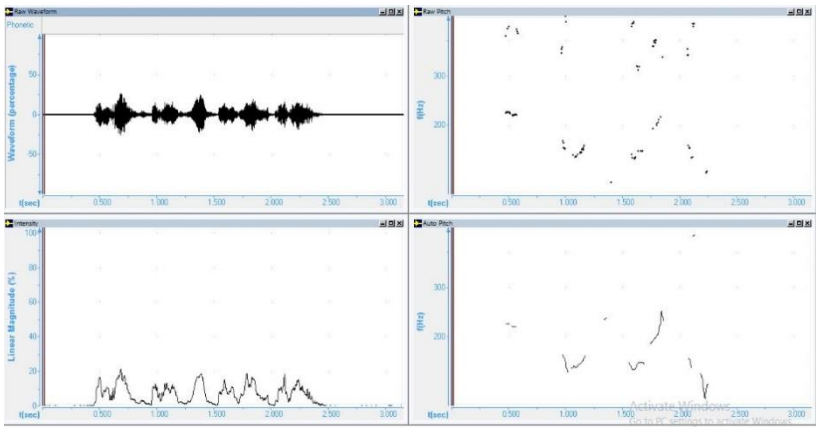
Raw Waveform
Phonetic
Waveform (percentage)
50
0
-50
t(sec) 0.500 1.000 1.500 2.000 2.500 3.000

Raw Pitch
f(Hz)
300
200
t(sec) 0.500 1.000 1.500 2.000 2.500 3.000

Intensity
Linear Magnitude (%)
100
80
60
40
20
0
t(sec) 0.500 1.000 1.500 2.000 2.500 3.000

Auto Pitch
f(Hz)
300
200
t(sec) 0.500 1.000 1.500 2.000 2.500 3.000
Activate Windows
Go to PC settings to activate Windows.